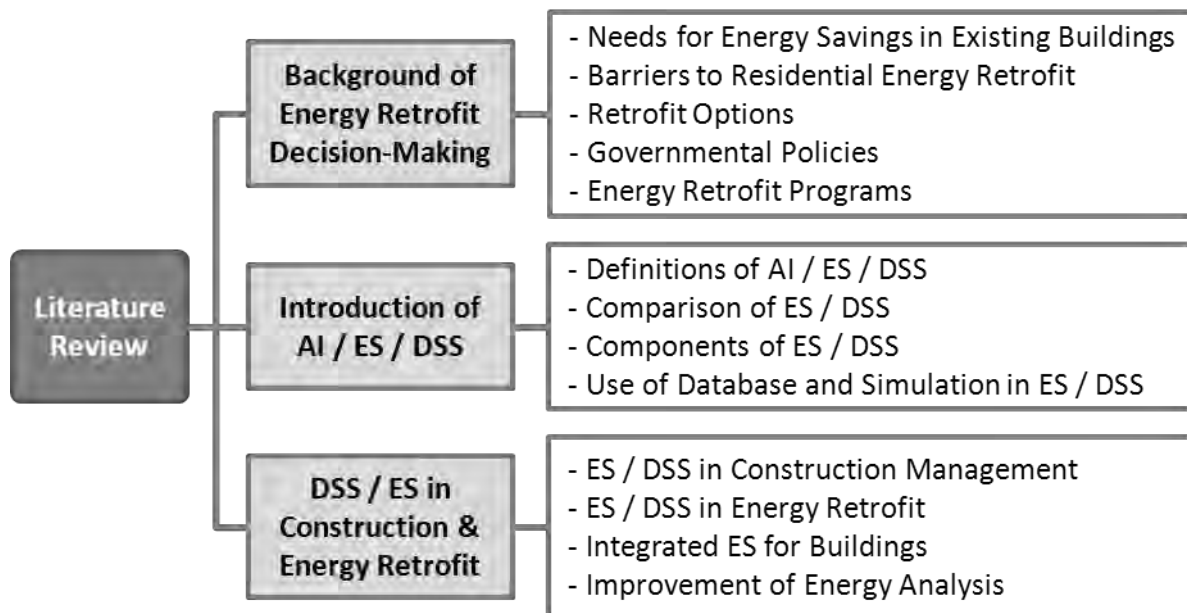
Literature Review

Background of Energy Retrofit Decision-Making

- Needs for Energy Savings in Existing Buildings
- Barriers to Residential Energy Retrofit
- Retrofit Options
- Governmental Policies
- Energy Retrofit Programs

Introduction of AI / ES / DSS

- Definitions of AI / ES / DSS
- Comparison of ES / DSS
- Components of ES / DSS
- Use of Database and Simulation in ES / DSS

DSS / ES in Construction & Energy Retrofit

- ES / DSS in Construction Management
- ES / DSS in Energy Retrofit
- Integrated ES for Buildings
- Improvement of Energy Analysis